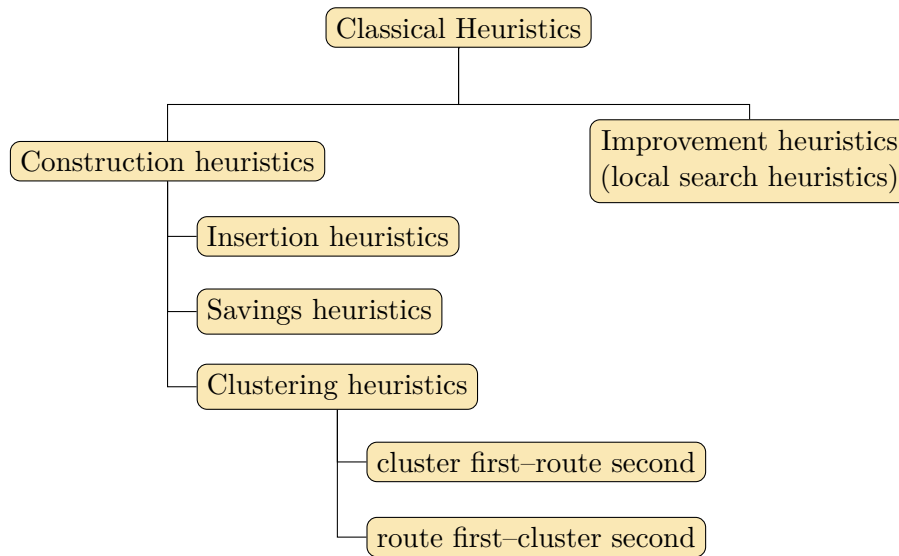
Classical Heuristics

Construction heuristics

Improvement heuristics (local search heuristics)

Insertion heuristics

Savings heuristics

Clustering heuristics

cluster first–route second

route first–cluster second